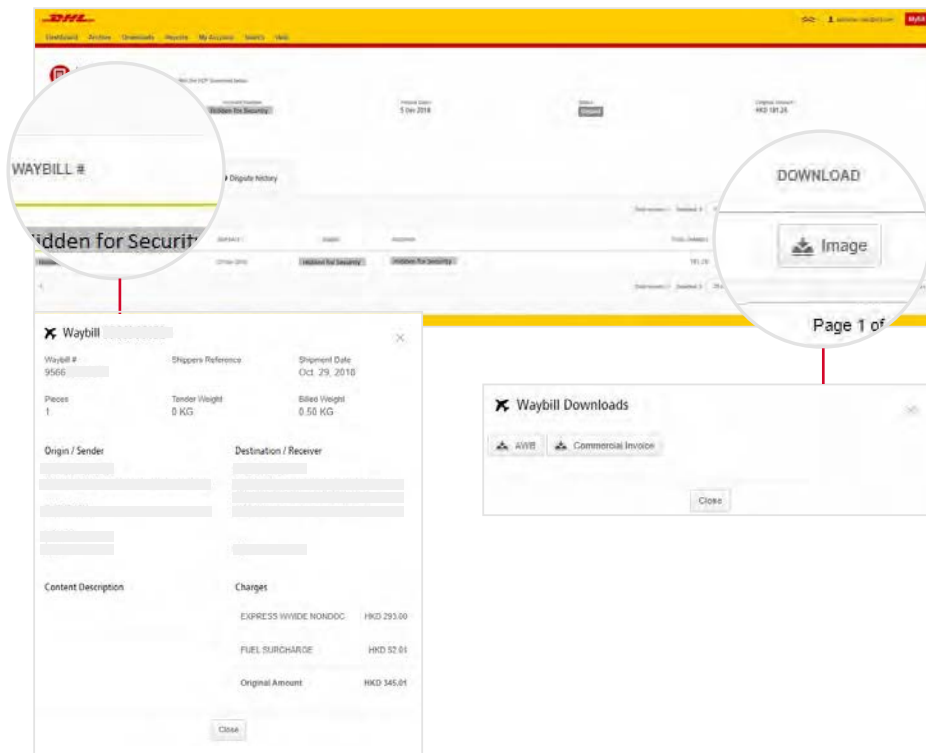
DHL

Dashboard Archive Downloads Reports My Account Search Help

WAYBILL #

Hidden for Security

Hidden for Security

5 Dec 2018

HKD 181.25

Dispute History

Hidden for Security

Hidden for Security

DOWNLOAD

Image

Page 1 of

Waybill

Waybill #
9566

Shippers Reference

Shipment Date
Oct. 29, 2018

Pieces
1

Tender Weight
0 KG

Billed Weight
0.50 KG

Origin / Sender

Destination / Receiver

Content Description

Charges

EXPRESS WWIDE NONDOC HKD 293.00

FUEL SURCHARGE HKD 52.01

Original Amount HKD 345.01

Close

Waybill Downloads

AWB

Commercial Invoice

Close